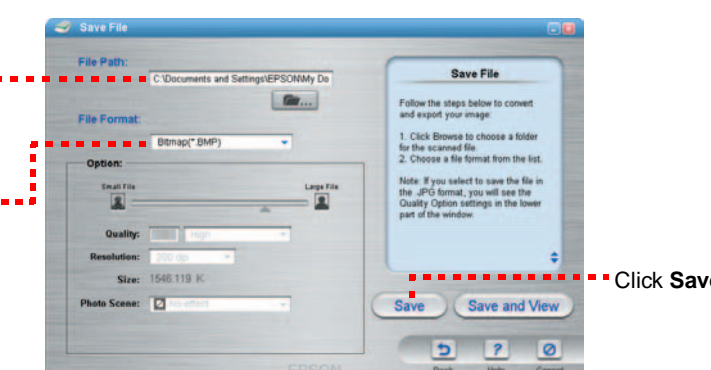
Save File

File Path:

C:\Documents and Settings\EPSON\My Do

File Format:

Bitmap(*.BMP)

Option:

Small File

Large File

Quality:

High

Resolution:

200 dpi

Size:

1546.119 K

Photo Scene:

No effect

Save File

Follow the steps below to convert and export your image:

1. Click Browse to choose a folder for the scanned file.
2. Choose a file format from the list.

Note: If you select to save the file in the .JPG format, you will see the Quality Option settings in the lower part of the window.

Save

Save and View

Click **Save**

EPSON